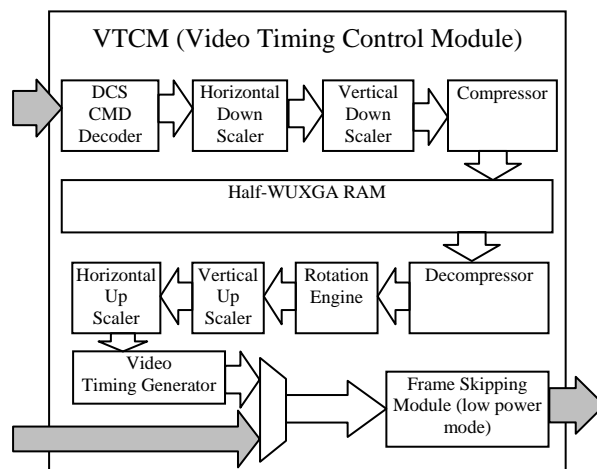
VTCM (Video Timing Control Module)

DCS CMD Decoder

Horizontal Down Scaler

Vertical Down Scaler

Compressor

Half-WUXGA RAM

Decompressor

Rotation Engine

Vertical Up Scaler

Horizontal Up Scaler

Video Timing Generator

Frame Skipping Module (low power mode)